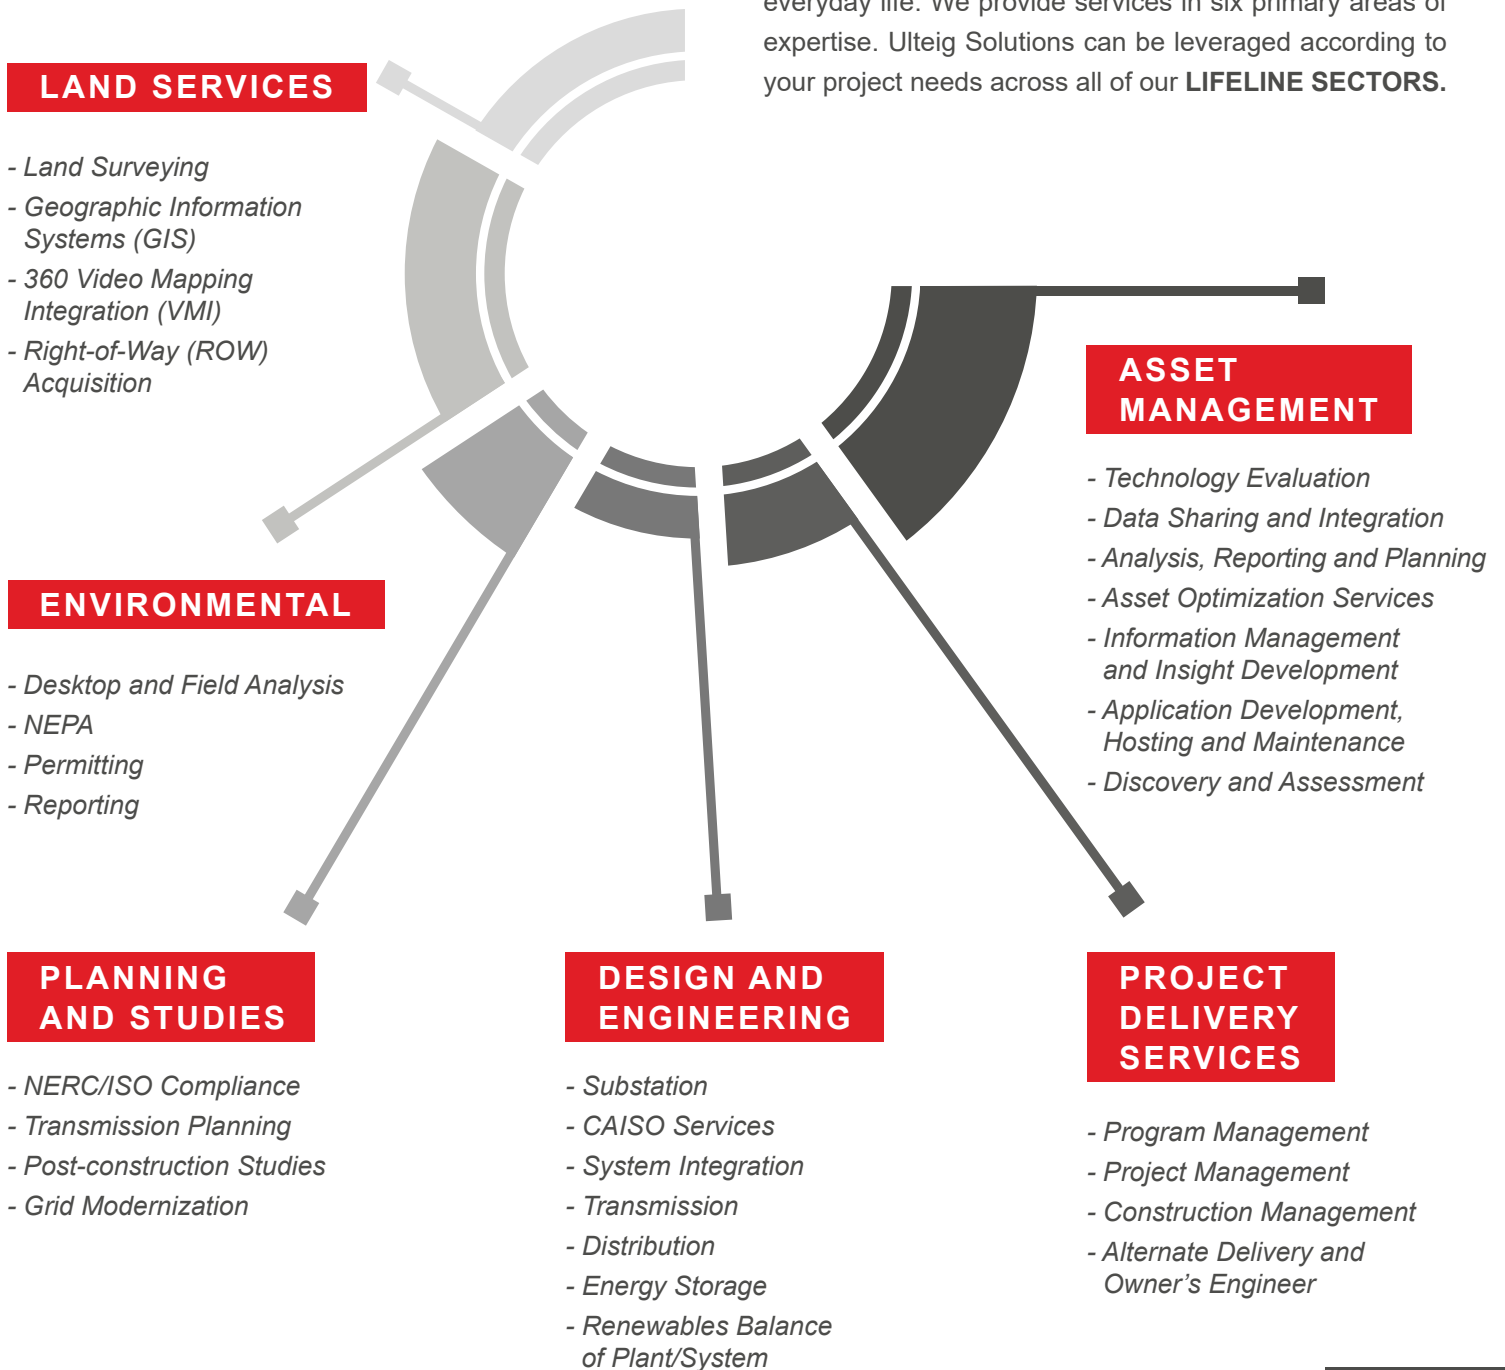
everyday life. We provide services in six primary areas of expertise. Ulteig Solutions can be leveraged according to your project needs across all of our **LIFELINE SECTORS.**

LAND SERVICES

- Land Surveying
- Geographic Information Systems (GIS)
- 360 Video Mapping Integration (VMI)
- Right-of-Way (ROW) Acquisition

ASSET MANAGEMENT

- Technology Evaluation
- Data Sharing and Integration
- Analysis, Reporting and Planning
- Asset Optimization Services
- Information Management and Insight Development
- Application Development, Hosting and Maintenance
- Discovery and Assessment

ENVIRONMENTAL

- Desktop and Field Analysis
- NEPA
- Permitting
- Reporting

PLANNING AND STUDIES

- NERC/ISO Compliance
- Transmission Planning
- Post-construction Studies
- Grid Modernization

DESIGN AND ENGINEERING

- Substation
- CAISO Services
- System Integration
- Transmission
- Distribution
- Energy Storage
- Renewables Balance of Plant/System

PROJECT DELIVERY SERVICES

- Program Management
- Project Management
- Construction Management
- Alternate Delivery and Owner’s Engineer